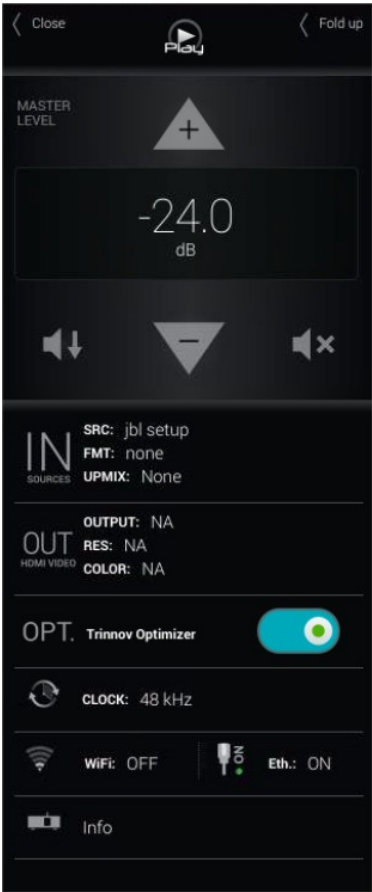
Close

Play

Fold up

MASTER LEVEL

+

-24.0
dB

−

IN
SOURCES

SRC: jbl setup
FMT: none
UPMIX: None

OUT
HDMI VIDEO

OUTPUT: NA
RES: NA
COLOR: NA

OPT. Trinnov Optimizer

CLOCK: 48 kHz

WiFi: OFF

ON

Eth.: ON

Info